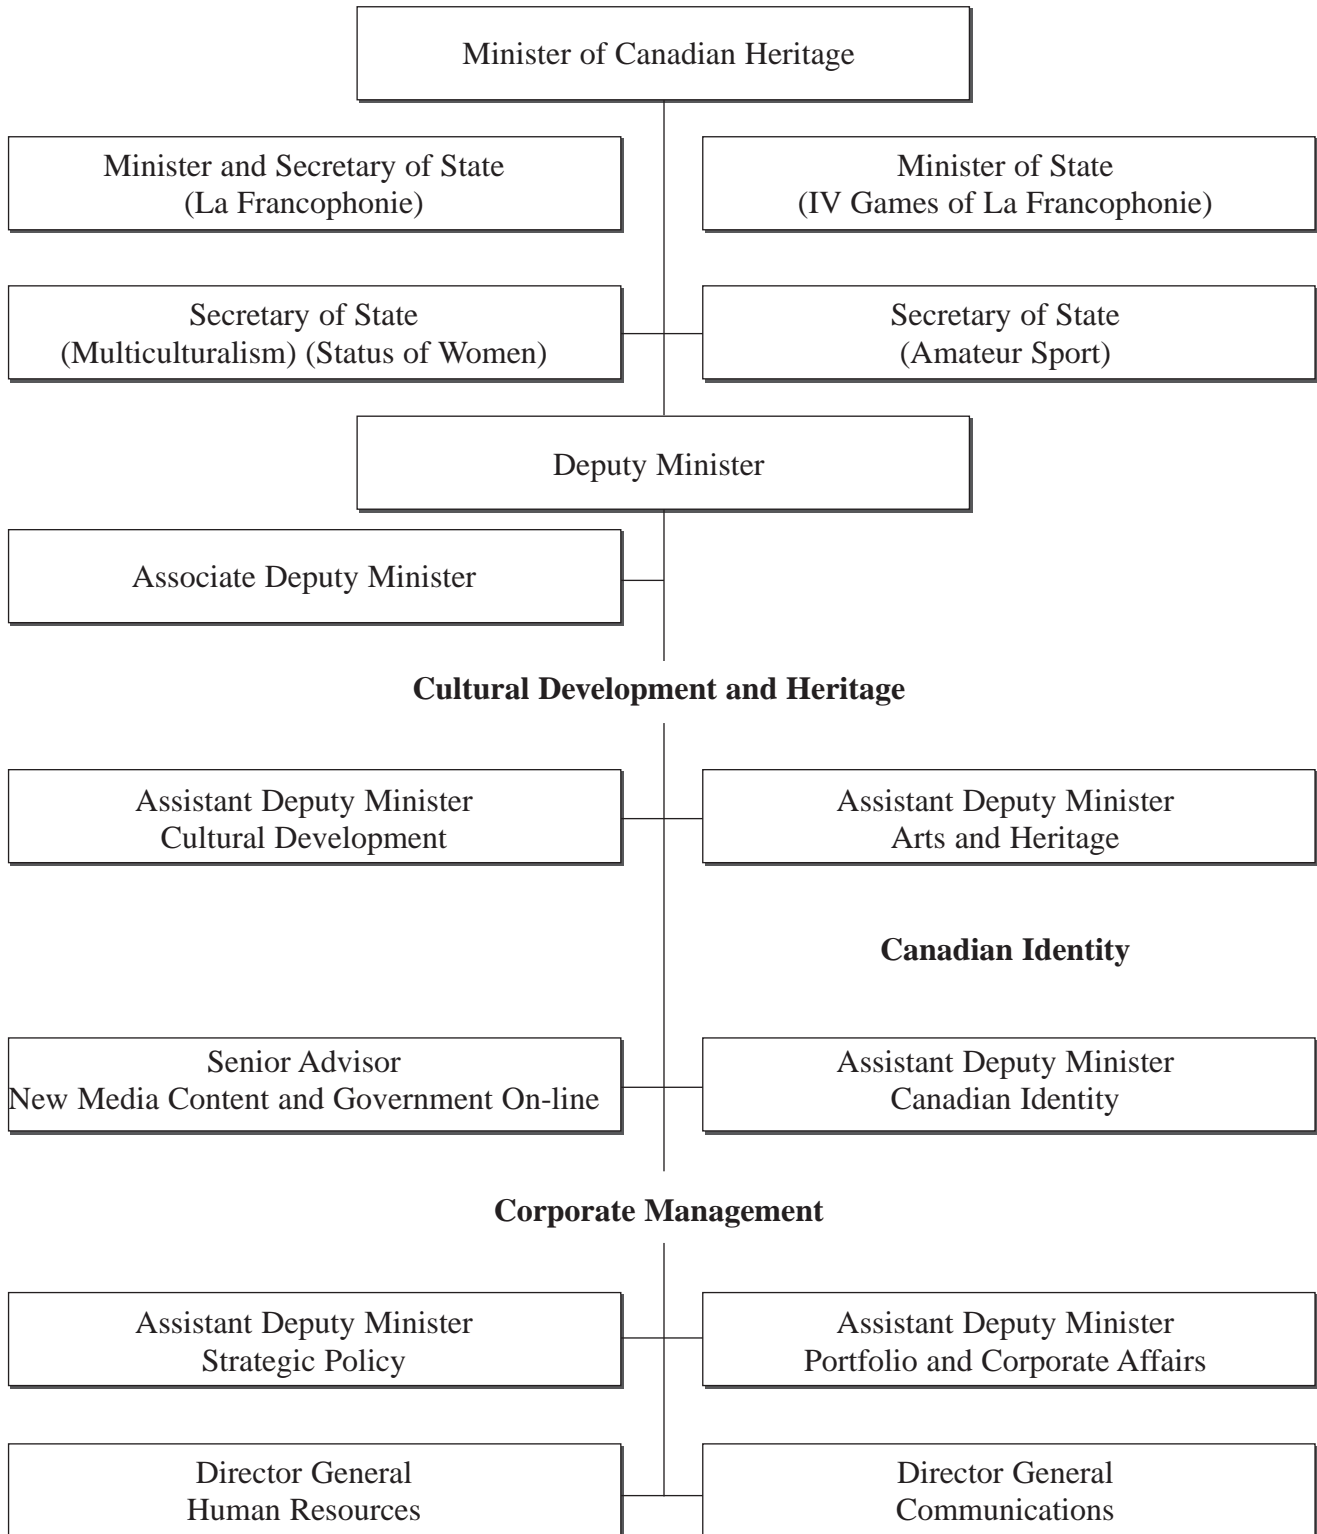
Minister of Canadian Heritage

Minister and Secretary of State (La Francophonie)

Minister of State (IV Games of La Francophonie)

Secretary of State (Multiculturalism) (Status of Women)

Secretary of State (Amateur Sport)

Deputy Minister

Associate Deputy Minister

**Cultural Development and Heritage**

Assistant Deputy Minister Cultural Development

Assistant Deputy Minister Arts and Heritage

**Canadian Identity**

Senior Advisor New Media Content and Government On-line

Assistant Deputy Minister Canadian Identity

**Corporate Management**

Assistant Deputy Minister Strategic Policy

Assistant Deputy Minister Portfolio and Corporate Affairs

Director General Human Resources

Director General Communications